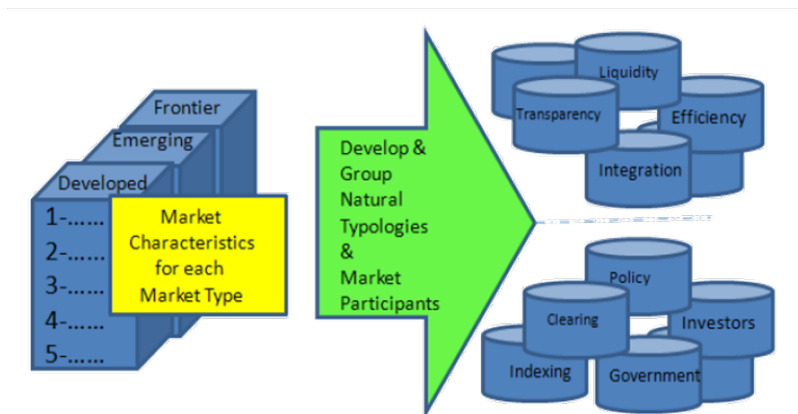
Frontier

Emerging

Developed

1-......
2-......
3-......
4-......
5-......

Market Characteristics for each Market Type

Develop & Group Natural Typologies & Market Participants

Liquidity

Transparency

Efficiency

Integration

Policy

Clearing

Investors

Indexing

Government